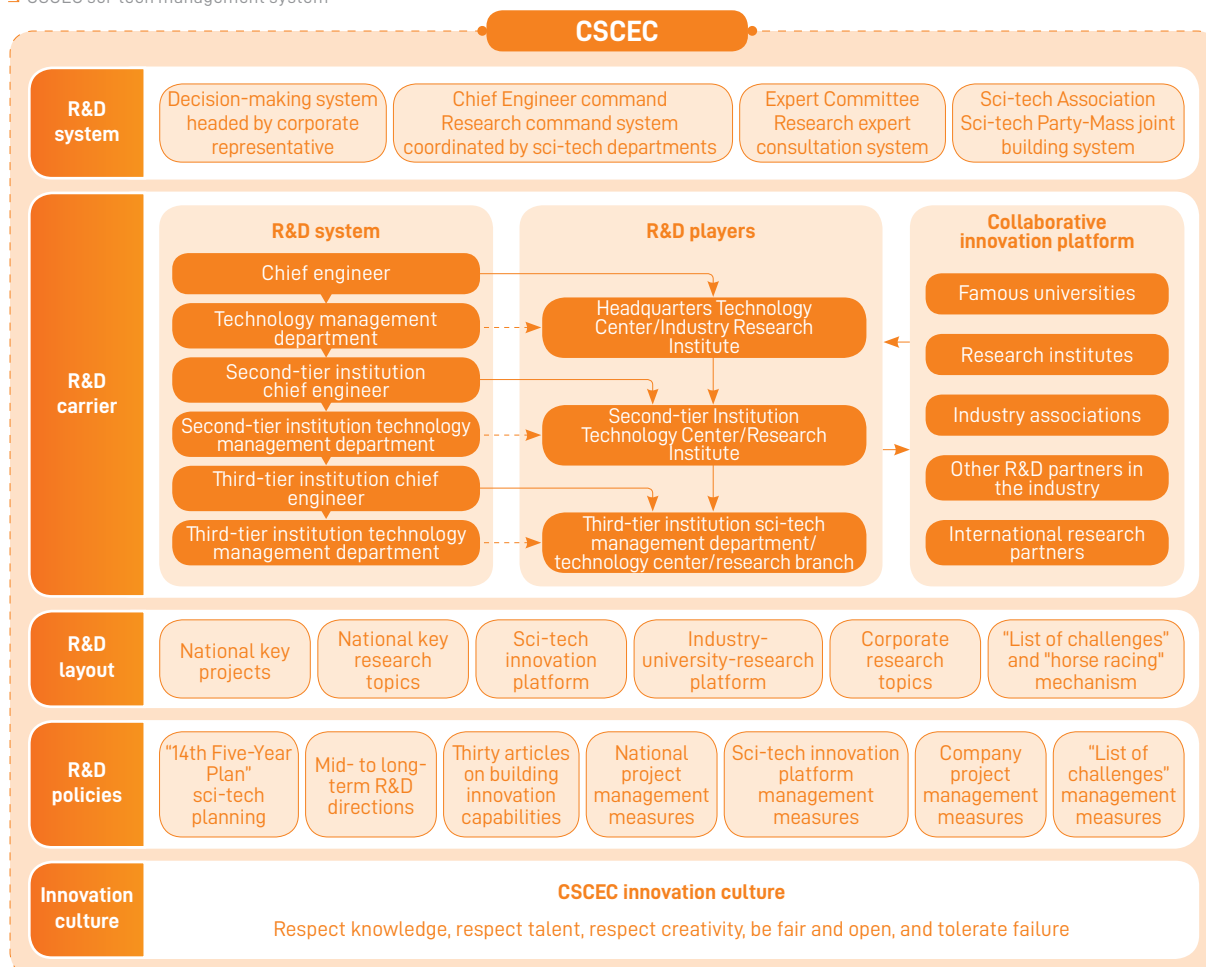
CSCEC sci-tech management system

CSCEC

R&D system

Decision-making system headed by corporate representative

Chief Engineer command Research command system coordinated by sci-tech departments

Expert Committee Research expert consultation system

Sci-tech Association Sci-tech Party-Mass joint building system

R&D carrier

R&D system

Chief engineer

Technology management department

Second-tier institution chief engineer

Second-tier institution technology management department

Third-tier institution chief engineer

Third-tier institution technology management department

R&D players

Headquarters Technology Center/Industry Research Institute

Second-tier Institution Technology Center/Research Institute

Third-tier institution sci-tech management department/ technology center/research branch

Collaborative innovation platform

Famous universities

Research institutes

Industry associations

Other R&D partners in the industry

International research partners

R&D layout

National key projects

National key research topics

Sci-tech innovation platform

Industry-university-research platform

Corporate research topics

"List of challenges" and "horse racing" mechanism

R&D policies

"14th Five-Year Plan" sci-tech planning

Mid- to long-term R&D directions

Thirty articles on building innovation capabilities

National project management measures

Sci-tech innovation platform management measures

Company project management measures

"List of challenges" management measures

Innovation culture

CSCEC innovation culture

Respect knowledge, respect talent, respect creativity, be fair and open, and tolerate failure